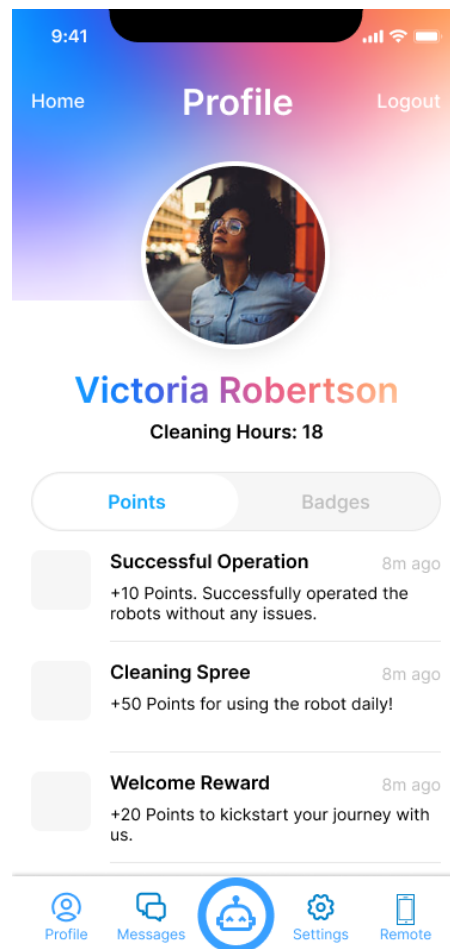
9:41

Home
Profile
Logout

Victoria Robertson
Cleaning Hours: 18

Points
Badges

Successful Operation
8m ago
+10 Points. Successfully operated the robots without any issues.

Cleaning Spree
8m ago
+50 Points for using the robot daily!

Welcome Reward
8m ago
+20 Points to kickstart your journey with us.

Profile
Messages
Settings
Remote